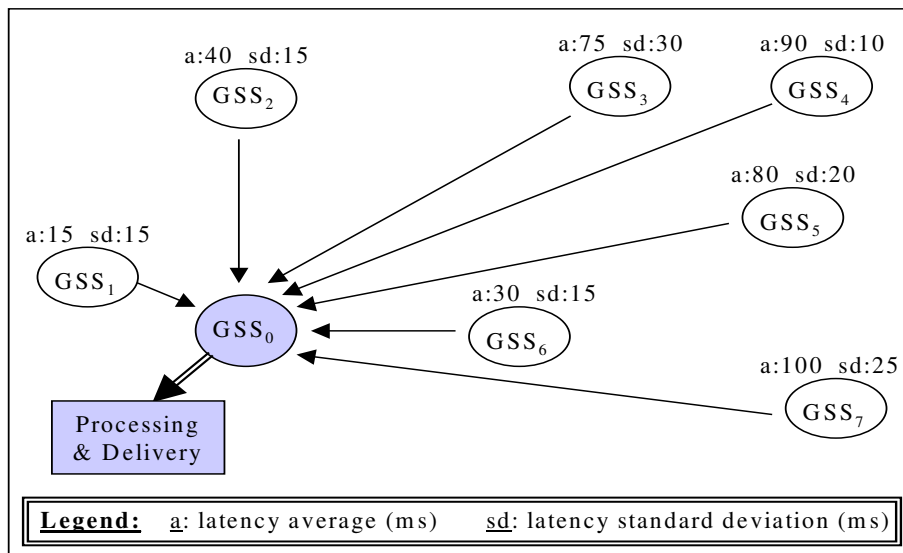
a:40 sd:15
$GSS_2$

a:75 sd:30
$GSS_3$

a:90 sd:10
$GSS_4$

a:80 sd:20
$GSS_5$

a:15 sd:15
$GSS_1$

$GSS_0$

a:30 sd:15
$GSS_6$

a:100 sd:25
$GSS_7$

Processing & Delivery

Legend: a: latency average (ms) sd: latency standard deviation (ms)